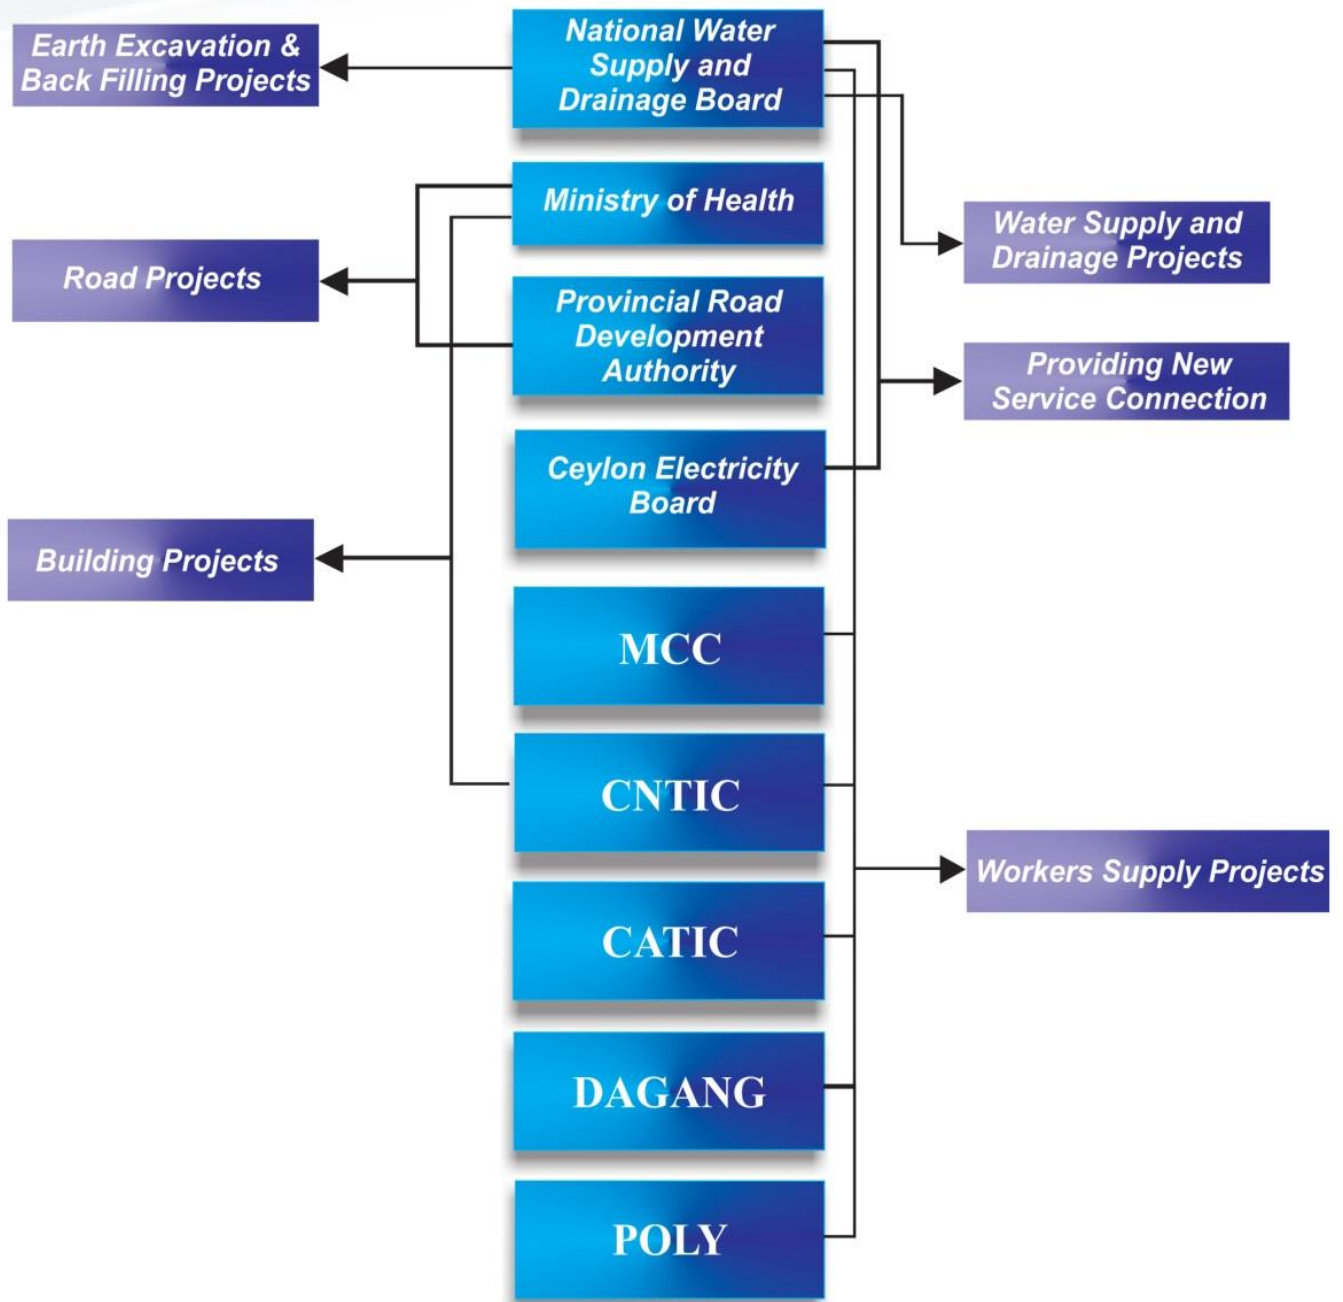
National Water Supply and Drainage Board

Earth Excavation & Back Filling Projects

Ministry of Health

Water Supply and Drainage Projects

Road Projects

Provincial Road Development Authority

Providing New Service Connection

Ceylon Electricity Board

Building Projects

MCC

CNTIC

Workers Supply Projects

CATIC

DAGANG

POLY